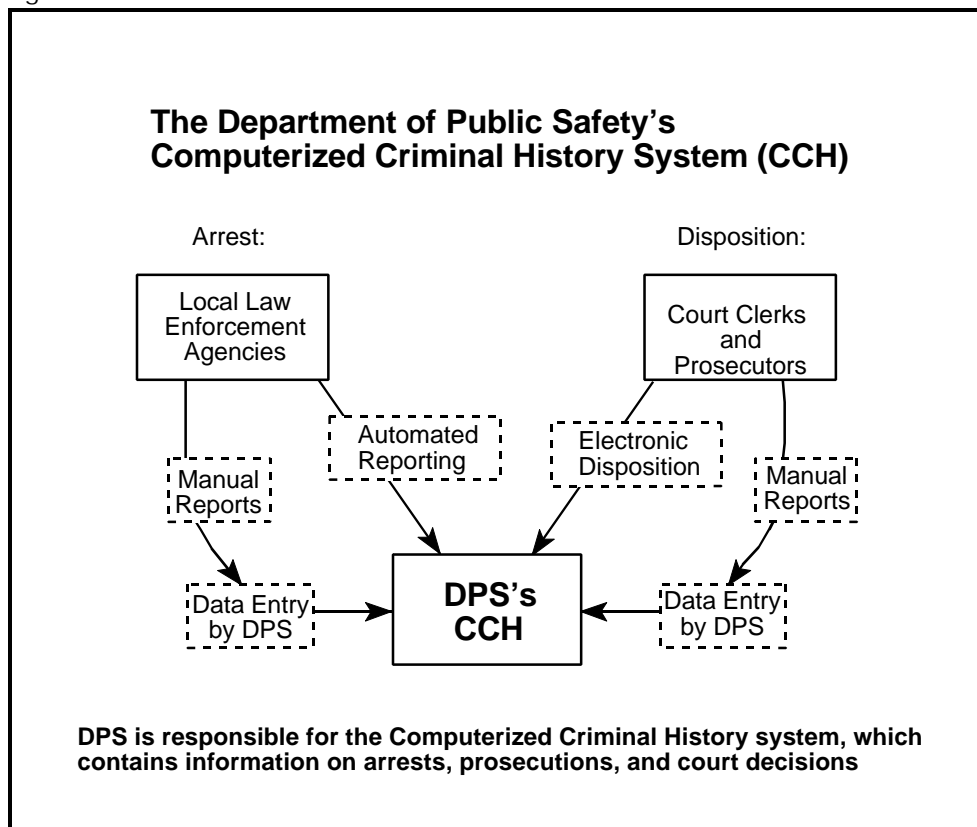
The Department of Public Safety's Computerized Criminal History System (CCH)

Arrest:

Disposition:

Local Law Enforcement Agencies

Court Clerks and Prosecutors

Automated Reporting

Electronic Disposition

Manual Reports

Manual Reports

Data Entry by DPS

DPS's CCH

Data Entry by DPS

DPS is responsible for the Computerized Criminal History system, which contains information on arrests, prosecutions, and court decisions